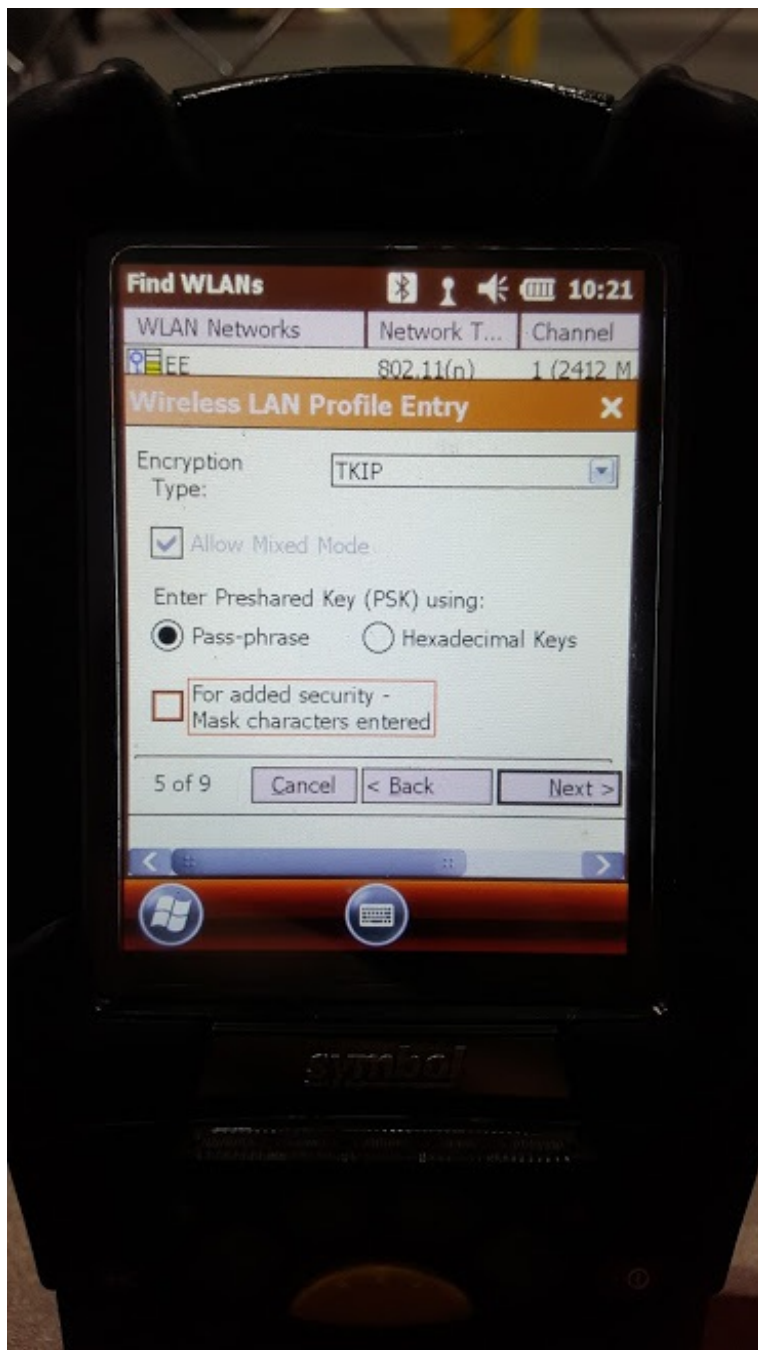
Find WLANs 10:21

| WLAN Networks | Network T... | Channel |
|---|---|---|
| EE | 802.11(n) | 1 (2412 M |

Wireless LAN Profile Entry ×

Encryption Type: TKIP

Allow Mixed Mode

Enter Preshared Key (PSK) using:

Pass-phrase Hexadecimal Keys

For added security - Mask characters entered

5 of 9 Cancel < Back Next >

symbol